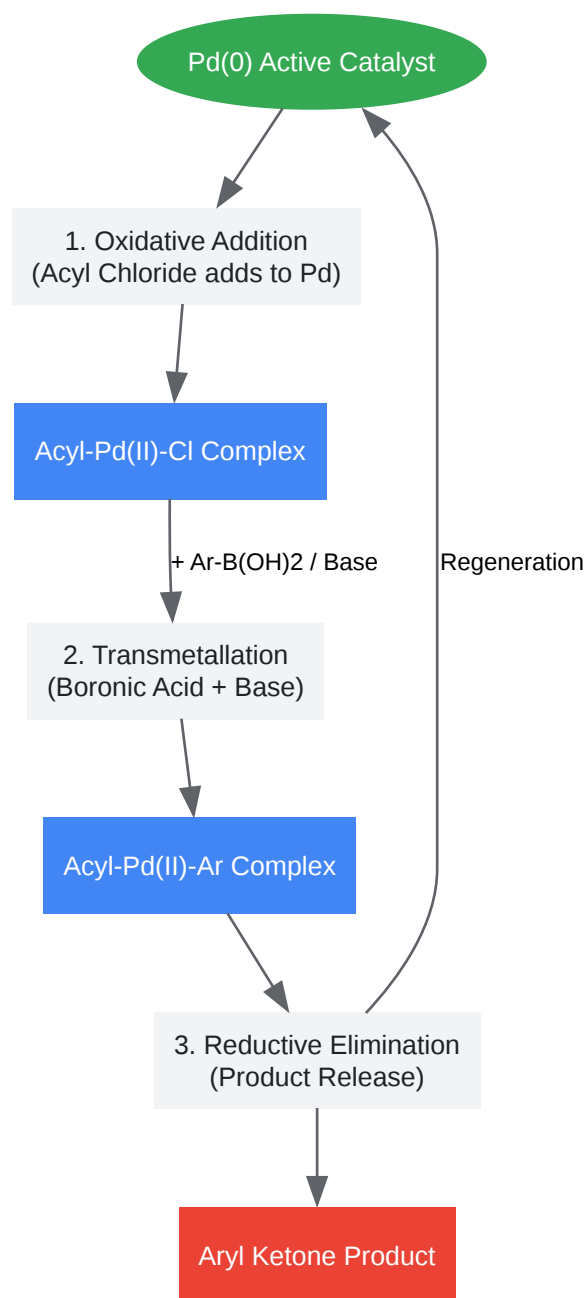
Pd(0) Active Catalyst

1. Oxidative Addition
(Acyl Chloride adds to Pd)

Acyl-Pd(II)-Cl Complex

+ Ar-B(OH)2 / Base

Regeneration

2. Transmetallation
(Boronic Acid + Base)

Acyl-Pd(II)-Ar Complex

3. Reductive Elimination
(Product Release)

Aryl Ketone Product